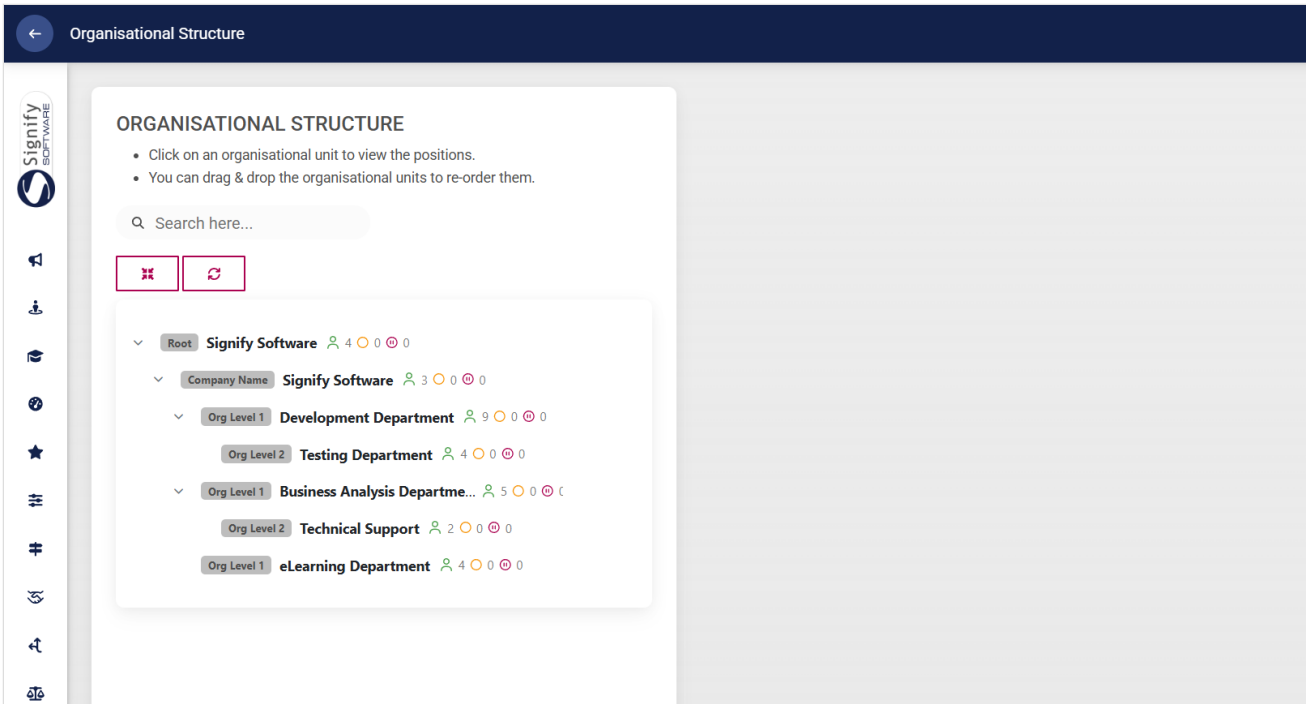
Organisational Structure

Signify SOFTWARE

ORGANISATIONAL STRUCTURE

- Click on an organisational unit to view the positions.
- You can drag & drop the organisational units to re-order them.

Search here...

Root Signify Software 4 0 0

Company Name Signify Software 3 0 0

Org Level 1 Development Department 9 0 0

Org Level 2 Testing Department 4 0 0

Org Level 1 Business Analysis Departme... 5 0 0 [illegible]

Org Level 2 Technical Support 2 0 0

Org Level 1 eLearning Department 4 0 0